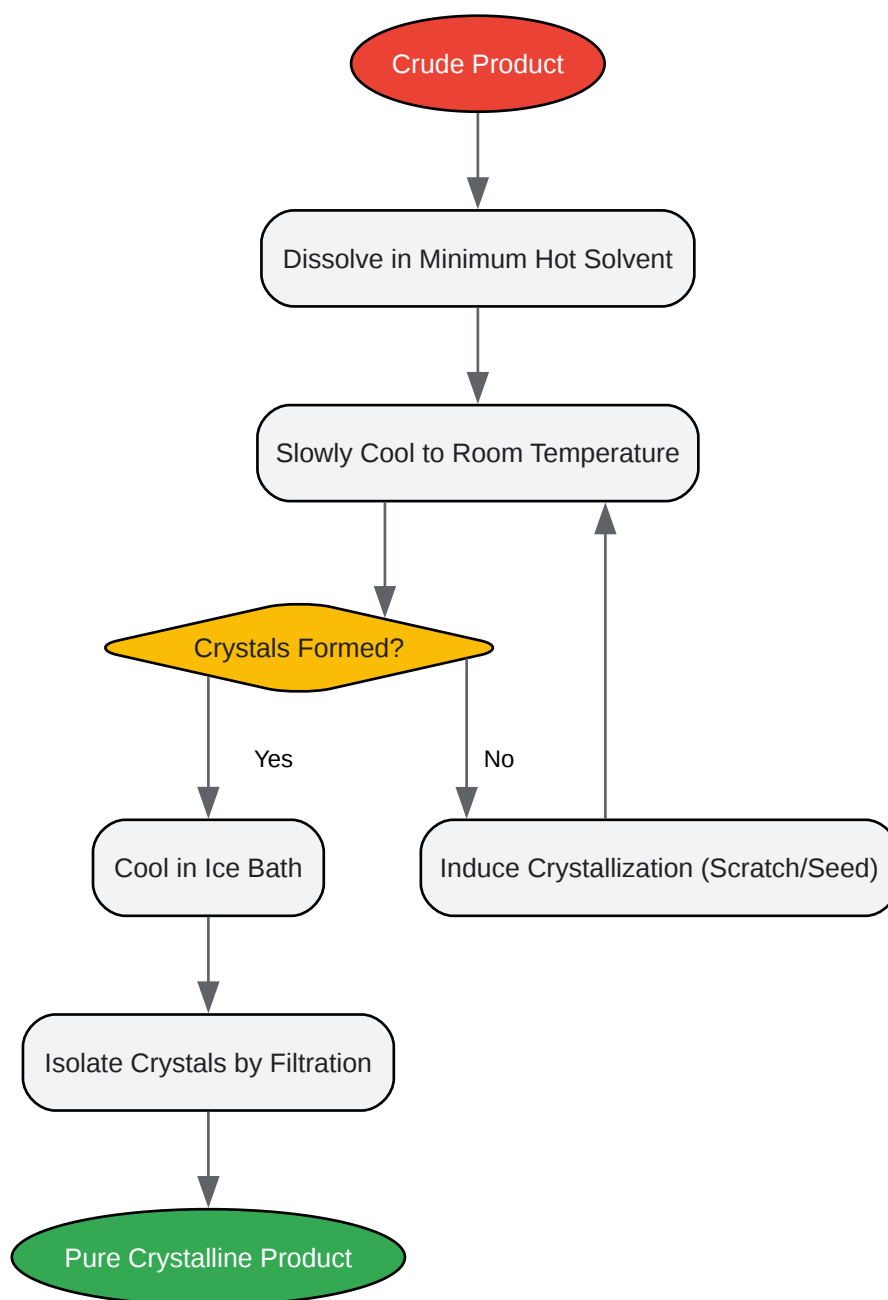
Crude Product

Dissolve in Minimum Hot Solvent

Slowly Cool to Room Temperature

Crystals Formed?

Yes

No

Cool in Ice Bath

Induce Crystallization (Scratch/Seed)

Isolate Crystals by Filtration

Pure Crystalline Product